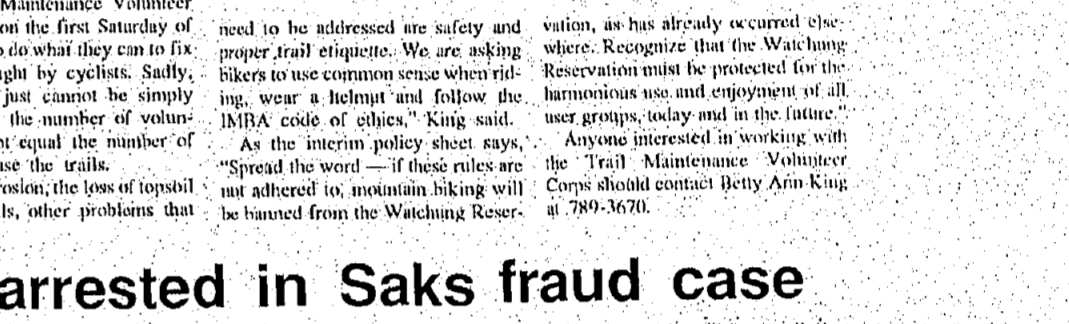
Maintenance Volunteer on the first Saturday of to do what they can to fix ght by cyclists. Sadly, just cannot be simply the number of volunt equal the number of use the trails.

erosion, the loss of topsoil ls, other problems that

need to be addressed are safety and proper trail etiquette. We are asking bikers to use common sense when riding, wear a helmet and follow the IMBA code of ethics," King said.

As the interim policy sheet says, "Spread the word — if these rules are not adhered to, mountain biking will be banned from the Watchung Reser-

vation, as has already occurred elsewhere. Recognize that the Watchung Reservation must be protected for the harmonious use and enjoyment of all user groups, today and in the future."

Anyone interested in working with the Trail Maintenance Volunteer Corps should contact Betty Ann King at 789-3670.

arrested in Saks fraud case